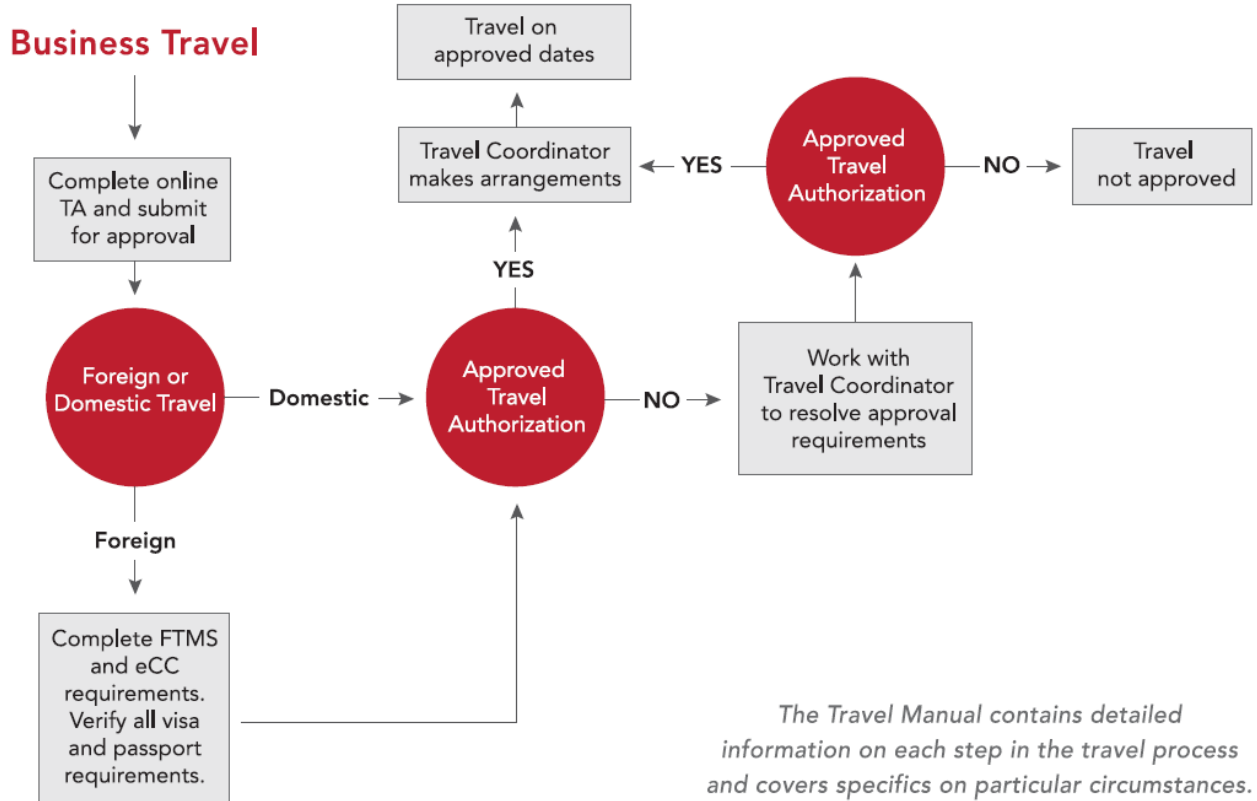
Business Travel

Complete online TA and submit for approval

Foreign or Domestic Travel

Domestic

Foreign

Complete FTMS and eCC requirements. Verify all visa and passport requirements.

Approved Travel Authorization

YES

NO

Travel Coordinator makes arrangements

Travel on approved dates

Work with Travel Coordinator to resolve approval requirements

YES

Approved Travel Authorization

NO

Travel not approved

The Travel Manual contains detailed information on each step in the travel process and covers specifics on particular circumstances.